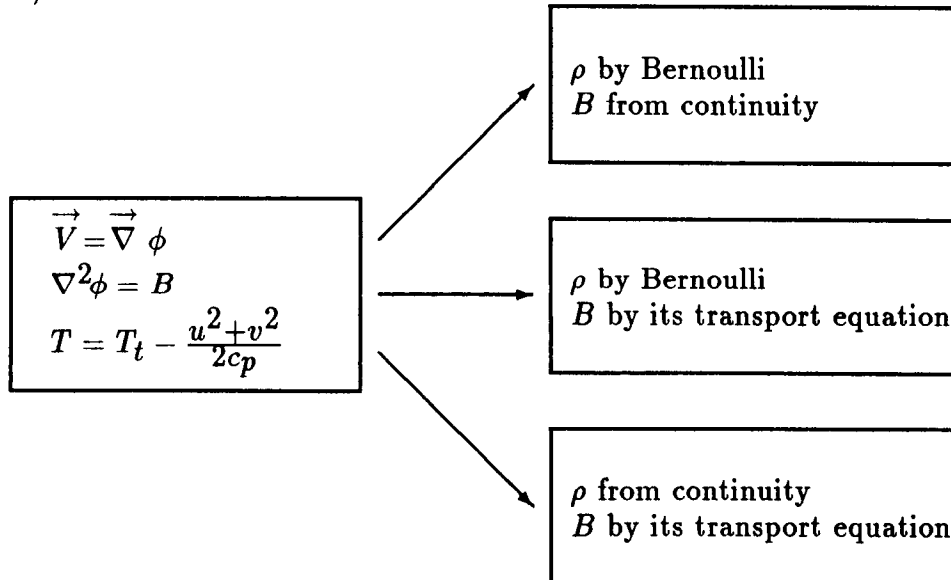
$\vec{V} = \vec{\nabla}\ \phi$
$\nabla^2\phi = B$
$T = T_t - \frac{u^2+v^2}{2c_p}$

$\rho$ by Bernoulli
$B$ from continuity

$\rho$ by Bernoulli
$B$ by its transport equation

$\rho$ from continuity
$B$ by its transport equation